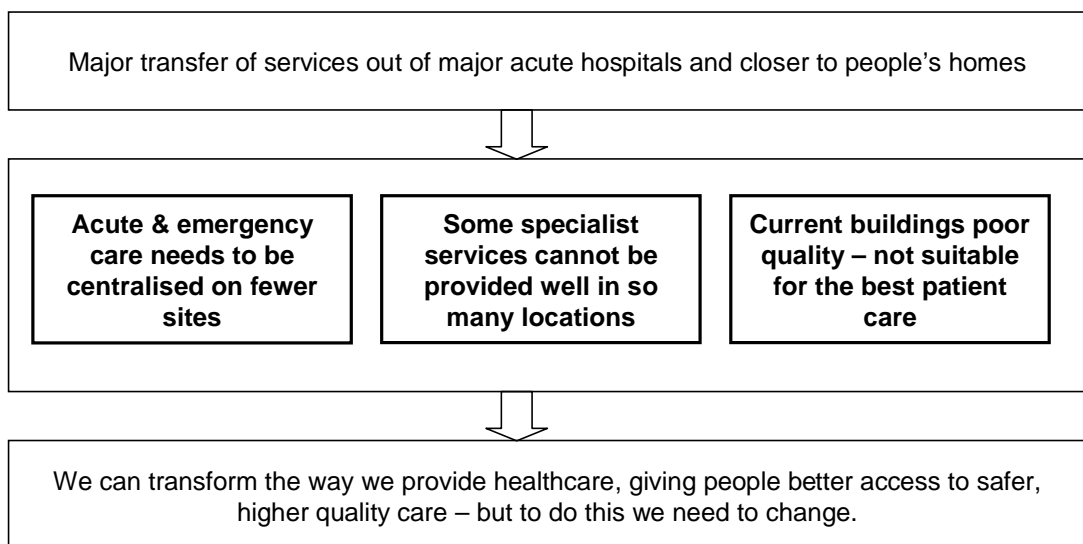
Major transfer of services out of major acute hospitals and closer to people's homes

Acute & emergency care needs to be centralised on fewer sites

Some specialist services cannot be provided well in so many locations

Current buildings poor quality – not suitable for the best patient care

We can transform the way we provide healthcare, giving people better access to safer, higher quality care – but to do this we need to change.